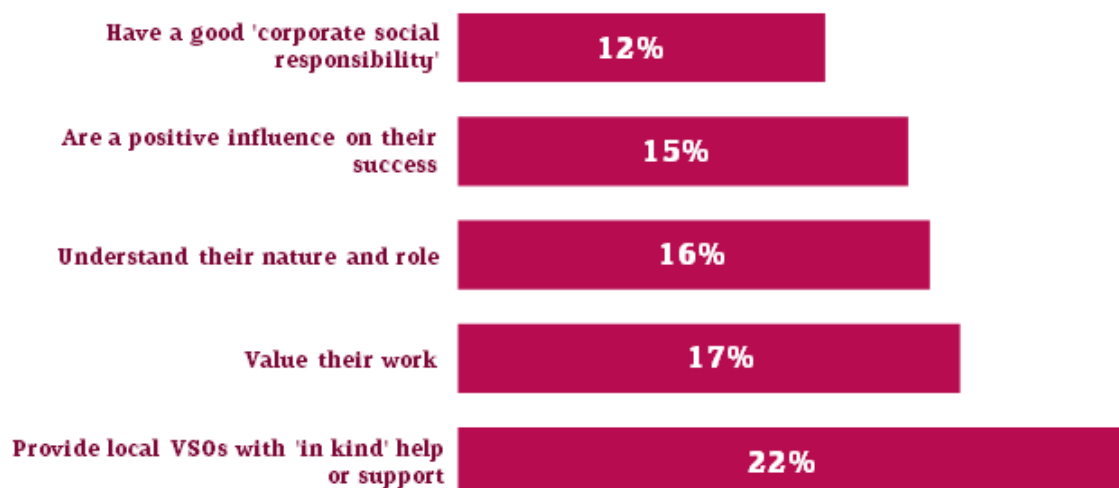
Have a good 'corporate social responsibility'

12%

Are a positive influence on their success

15%

Understand their nature and role

16%

Value their work

17%

Provide local VSOs with 'in kind' help or support

22%